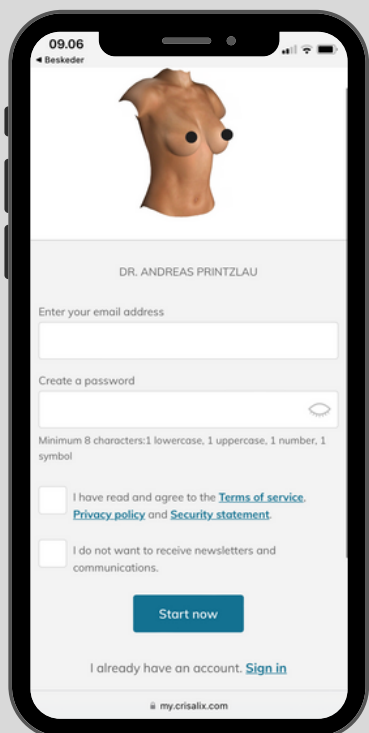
09.06
◂ Beskeder

DR. ANDREAS PRINTZLAU

Enter your email address

Create a password

Minimum 8 characters:1 lowercase, 1 uppercase, 1 number, 1 symbol

I have read and agree to the Terms of service, Privacy policy and Security statement.

I do not want to receive newsletters and communications.

Start now

I already have an account. Sign in

my.crisalix.com